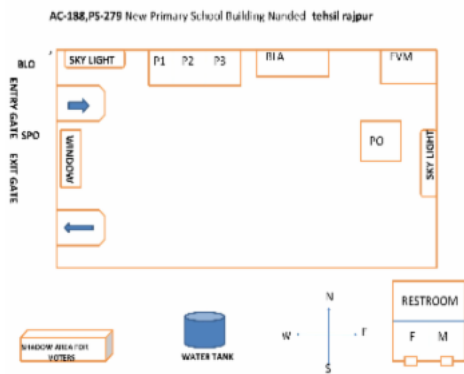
AC-188,PS-279 New Primary School Building Nanded tehsil rajpur

BLO

SKY LIGHT

P1 P2 P3

BLA

EVM

ENTRY GATE

SPO

EXIT GATE

WINDOW

PO

SKY LIGHT

N

W

E

S

RESTROOM

F M

SHADOW AREA FOR VOTERS

WATER TANK